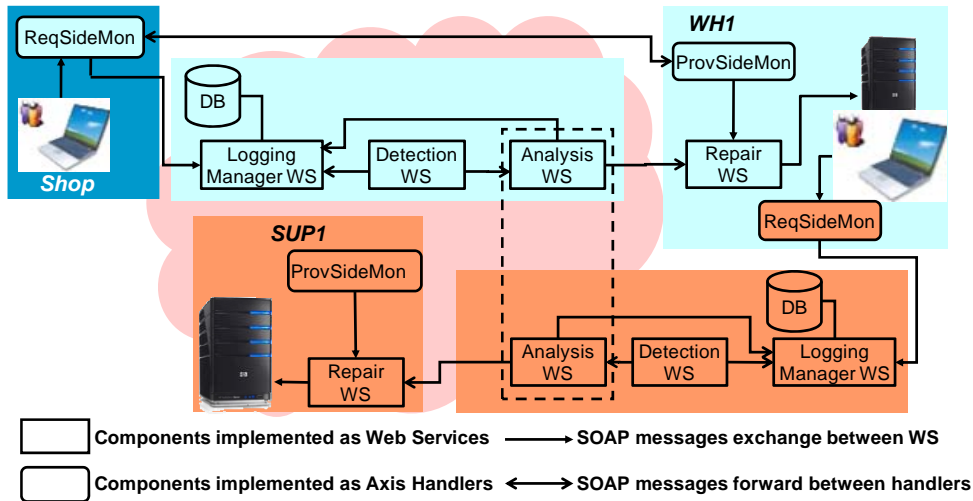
ReqSideMon

Shop

DB

Logging Manager WS

Detection WS

Analysis WS

WH1

ProvSideMon

Repair WS

ReqSideMon

SUP1

ProvSideMon

Repair WS

Analysis WS

Detection WS

DB

Logging Manager WS

Components implemented as Web Services

SOAP messages exchange between WS

Components implemented as Axis Handlers

SOAP messages forward between handlers